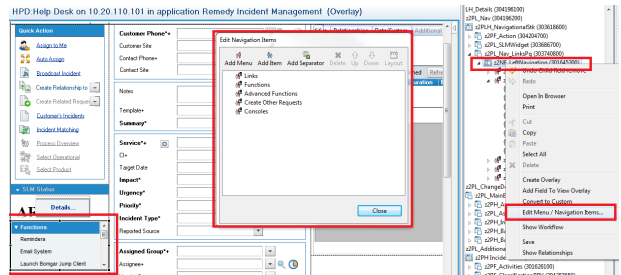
HPD:Help Desk on 10.20.110.101 in application Remedy Incident Management (Overlay)

Quick Action
Assign to Me
Auto Assign
Broadcast Incident
Create Relationship to
Create Related Reque
Customer's Incidents
Incident Matching
Process Overview
Select Operational
Select Product

SLM Status
Details...

Functions
Reminders
Email System
Launch Bomgar Jump Client

Customer Phone*+
Customer Site
Contact Phone+
Contact Site
Notes
Template+
Summary*
Service*+
CI+
Target Date
Impact*
Urgency*
Priority*
Incident Type*
Reported Source
Assigned Group*+
Assignee+

Edit Navigation Items
Add Menu
Add Item
Add Separator
Delete
Up
Down
Layout
Links
Functions
Advanced Functions
Create Other Requests
Consoles
Close

LH_Details (304196100)
z2PL_Nav (304196200)
z2PF_NavigationalStk (303618600)
z2PF_Action (304204700)
z2PF_SLMWidget (303686700)
z2PL_Nav_LinksPg (303441300)
z2NF_LeftNavigation (303645300)
Undo Child Add/Remove
Redo
Open In Browser
Print
Cut
Copy
Paste
Select All
Delete
Create Overlay
Add Field To View Overlay
Convert to Custom
Edit Menu / Navigation Items...
Show Workflow
Save
Show Relationships
z2PL_ChangeDr
z2PL_MainB
z2PH_A
z2PH_A
z2PH_A
z2PH_B
z2PF_Activities (301626100)
z2PL_Additiona
z2PH_Incide